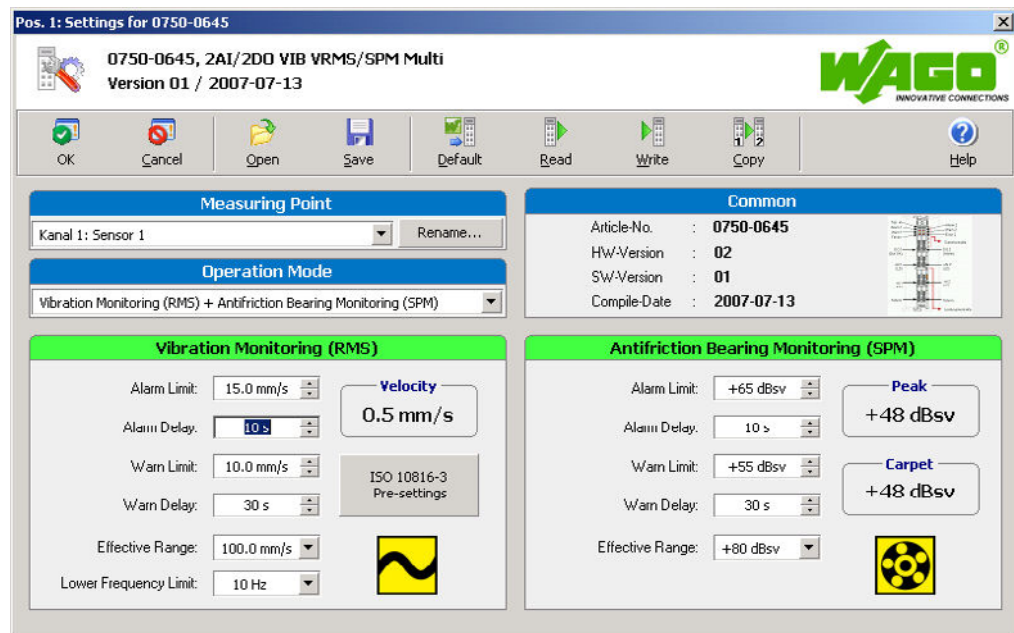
Pos. 1: Settings for 0750-0645

0750-0645, 2AI/2DO VIB VRMS/SPM Multi
Version 01 / 2007-07-13

WAGO®
INNOVATIVE CONNECTIONS

OK Cancel Open Save Default Read Write Copy Help

Measuring Point
Kanal 1: Sensor 1
Rename...

Operation Mode
Vibration Monitoring (RMS) + Antifriction Bearing Monitoring (SPM)

Common
Article-No. : 0750-0645
HW-Version : 02
SW-Version : 01
Compile-Date : 2007-07-13

Vibration Monitoring (RMS)
Alarm Limit: 15.0 mm/s
Alarm Delay: 10 s
Warn Limit: 10.0 mm/s
Warn Delay: 30 s
Effective Range: 100.0 mm/s
Lower Frequency Limit: 10 Hz
Velocity
0.5 mm/s
ISO 10816-3 Pre-settings

Antifriction Bearing Monitoring (SPM)
Alarm Limit: +65 dBsv
Alarm Delay: 10 s
Warn Limit: +55 dBsv
Warn Delay: 30 s
Effective Range: +80 dBsv
Peak
+48 dBsv
Carpet
+48 dBsv